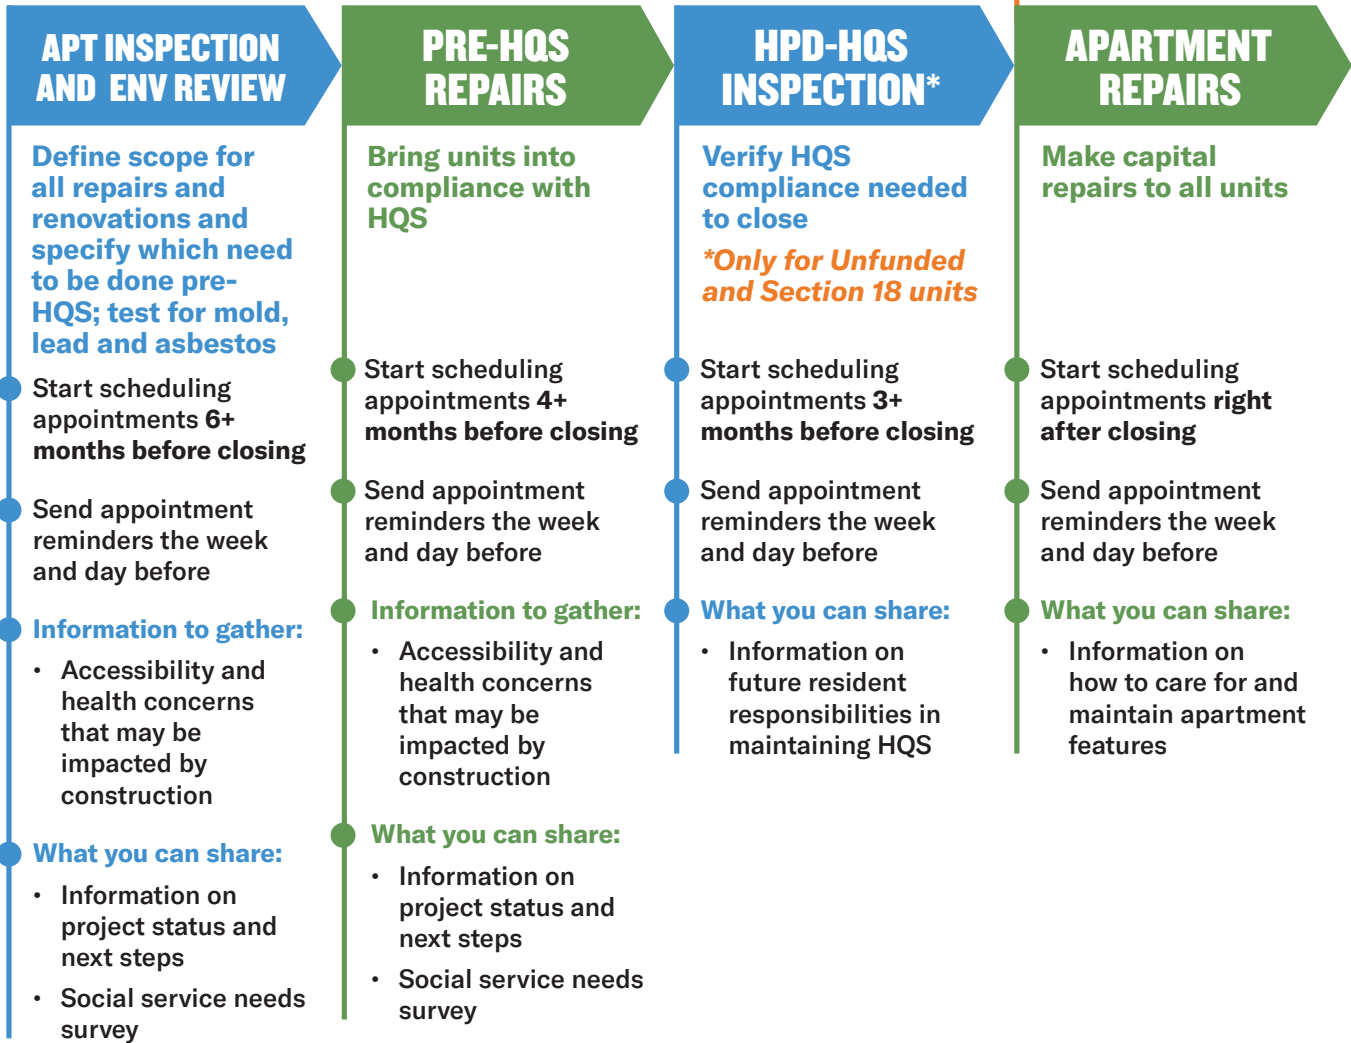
APT INSPECTION AND ENV REVIEW

Define scope for all repairs and renovations and specify which need to be done pre-HQS; test for mold, lead and asbestos

Start scheduling appointments 6+ months before closing

Send appointment reminders the week and day before

Information to gather:

• Accessibility and health concerns that may be impacted by construction

What you can share:

• Information on project status and next steps

• Social service needs survey

PRE-HQS REPAIRS

Bring units into compliance with HQS

Start scheduling appointments 4+ months before closing

Send appointment reminders the week and day before

Information to gather:

• Accessibility and health concerns that may be impacted by construction

What you can share:

• Information on project status and next steps

• Social service needs survey

HPD-HQS INSPECTION*

Verify HQS compliance needed to close

*Only for Unfunded and Section 18 units

Start scheduling appointments 3+ months before closing

Send appointment reminders the week and day before

What you can share:

• Information on future resident responsibilities in maintaining HQS

APARTMENT REPAIRS

Make capital repairs to all units

Start scheduling appointments right after closing

Send appointment reminders the week and day before

What you can share:

• Information on how to care for and maintain apartment features